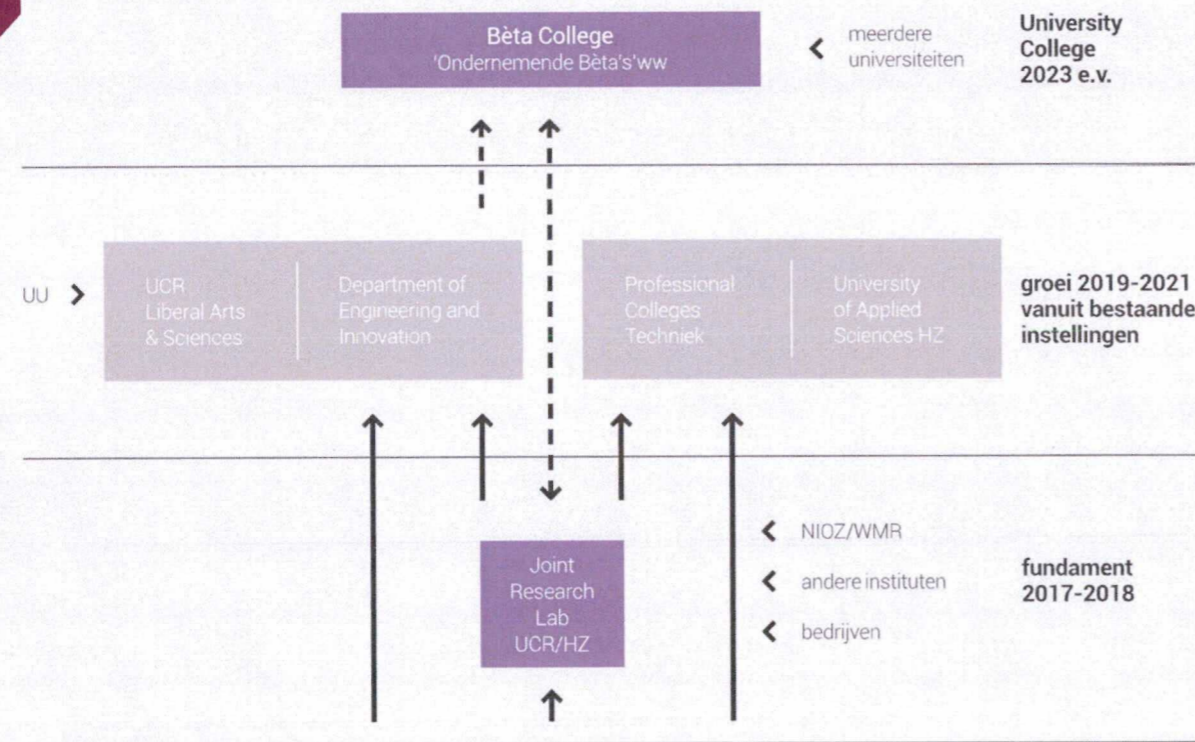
Bèta College
'Ondernemende Bèta's'ww

meerdere universiteiten

University College 2023 e.v.

UU

UCR Liberal Arts & Sciences

Department of Engineering and Innovation

Professional Colleges Techniek

University of Applied Sciences HZ

groei 2019-2021 vanuit bestaande instellingen

Joint Research Lab UCR/HZ

NIOZ/WMR

andere instituten

bedrijven

fundament 2017-2018